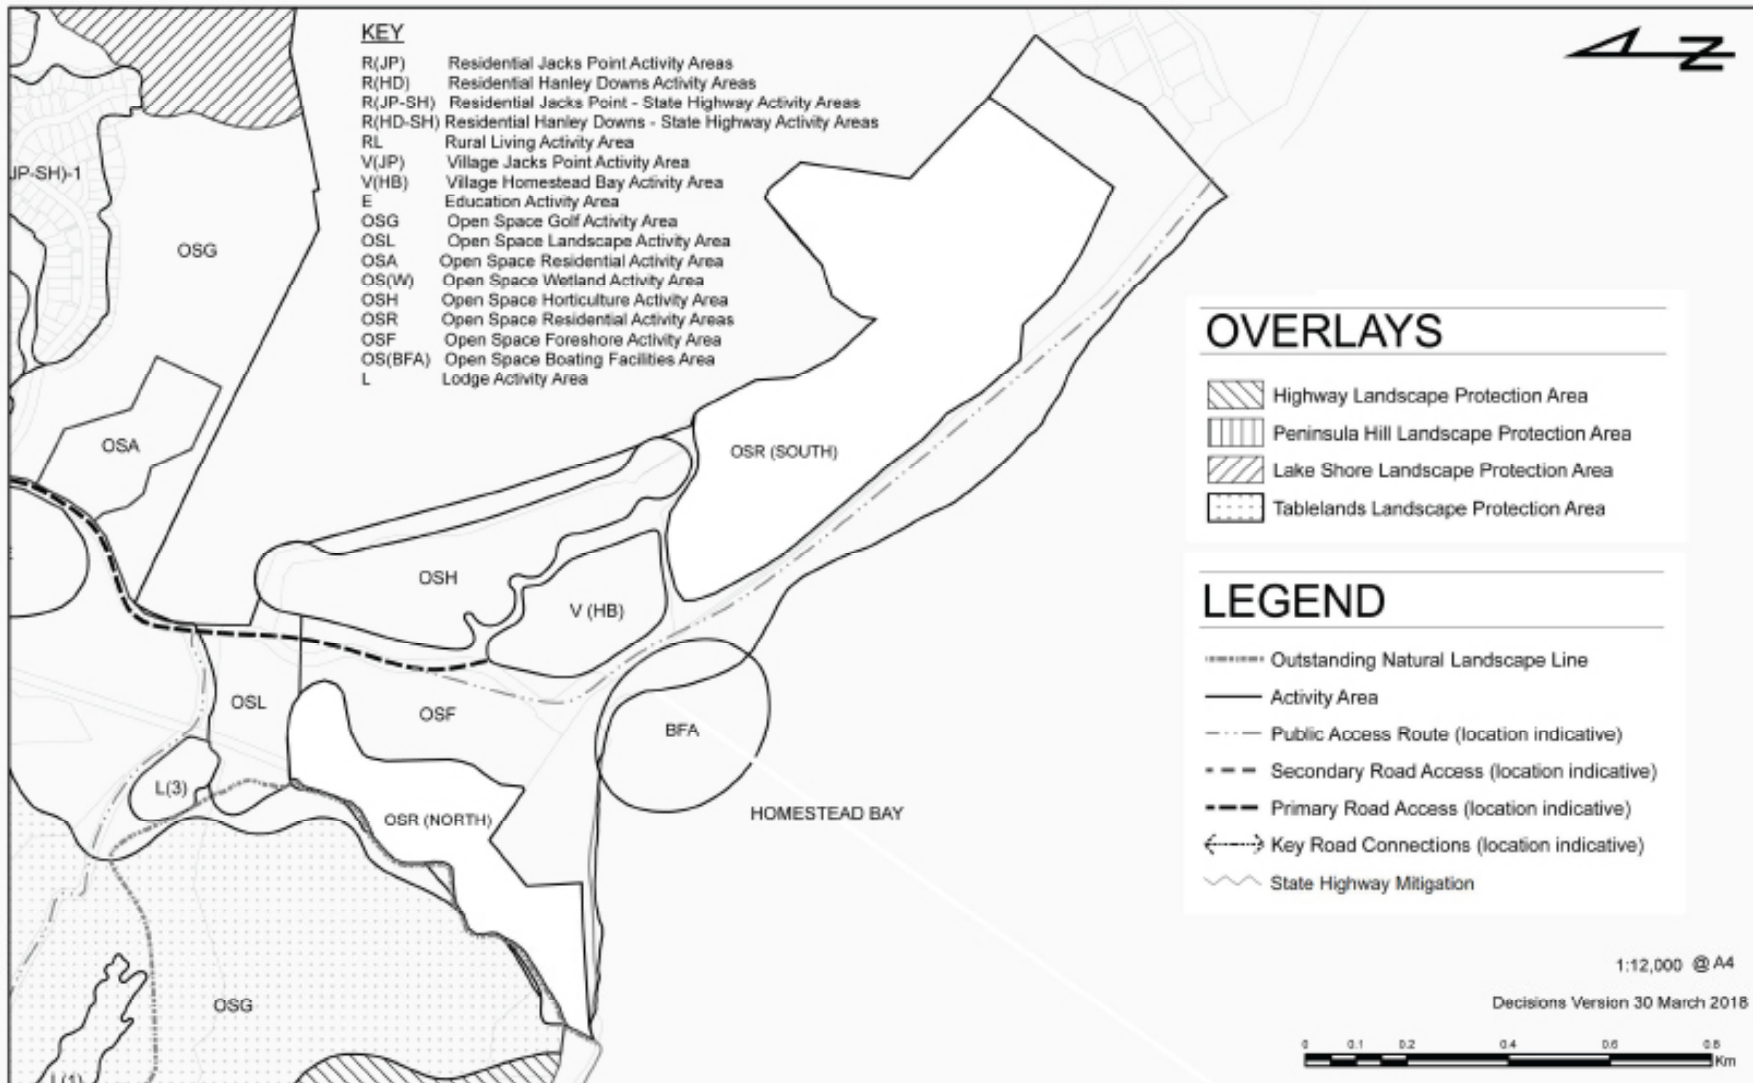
KEY
R(JP) Residential Jacks Point Activity Areas
R(HD) Residential Hanley Downs Activity Areas
R(JP-SH) Residential Jacks Point - State Highway Activity Areas
R(HD-SH) Residential Hanley Downs - State Highway Activity Areas
RL Rural Living Activity Area
V(JP) Village Jacks Point Activity Area
V(HB) Village Homestead Bay Activity Area
E Education Activity Area
OSG Open Space Golf Activity Area
OSL Open Space Landscape Activity Area
OSA Open Space Residential Activity Area
OS(W) Open Space Wetland Activity Area
OSH Open Space Horticulture Activity Area
OSR Open Space Residential Activity Areas
OSF Open Space Foreshore Activity Area
OS(BFA) Open Space Boating Facilities Area
L Lodge Activity Area

N

JP-SH)-1

OSG

OSA

OSR (SOUTH)

OSH

V (HB)

OSL

OSF

BFA

L(3)

OSR (NORTH)

HOMESTEAD BAY

OSG

L(1)

OVERLAYS
Highway Landscape Protection Area
Peninsula Hill Landscape Protection Area
Lake Shore Landscape Protection Area
Tablelands Landscape Protection Area

LEGEND
Outstanding Natural Landscape Line
Activity Area
Public Access Route (location indicative)
Secondary Road Access (location indicative)
Primary Road Access (location indicative)
Key Road Connections (location indicative)
State Highway Mitigation

1:12,000 @ A4

Decisions Version 30 March 2018

0 0.1 0.2 0.4 0.6 0.8 Km